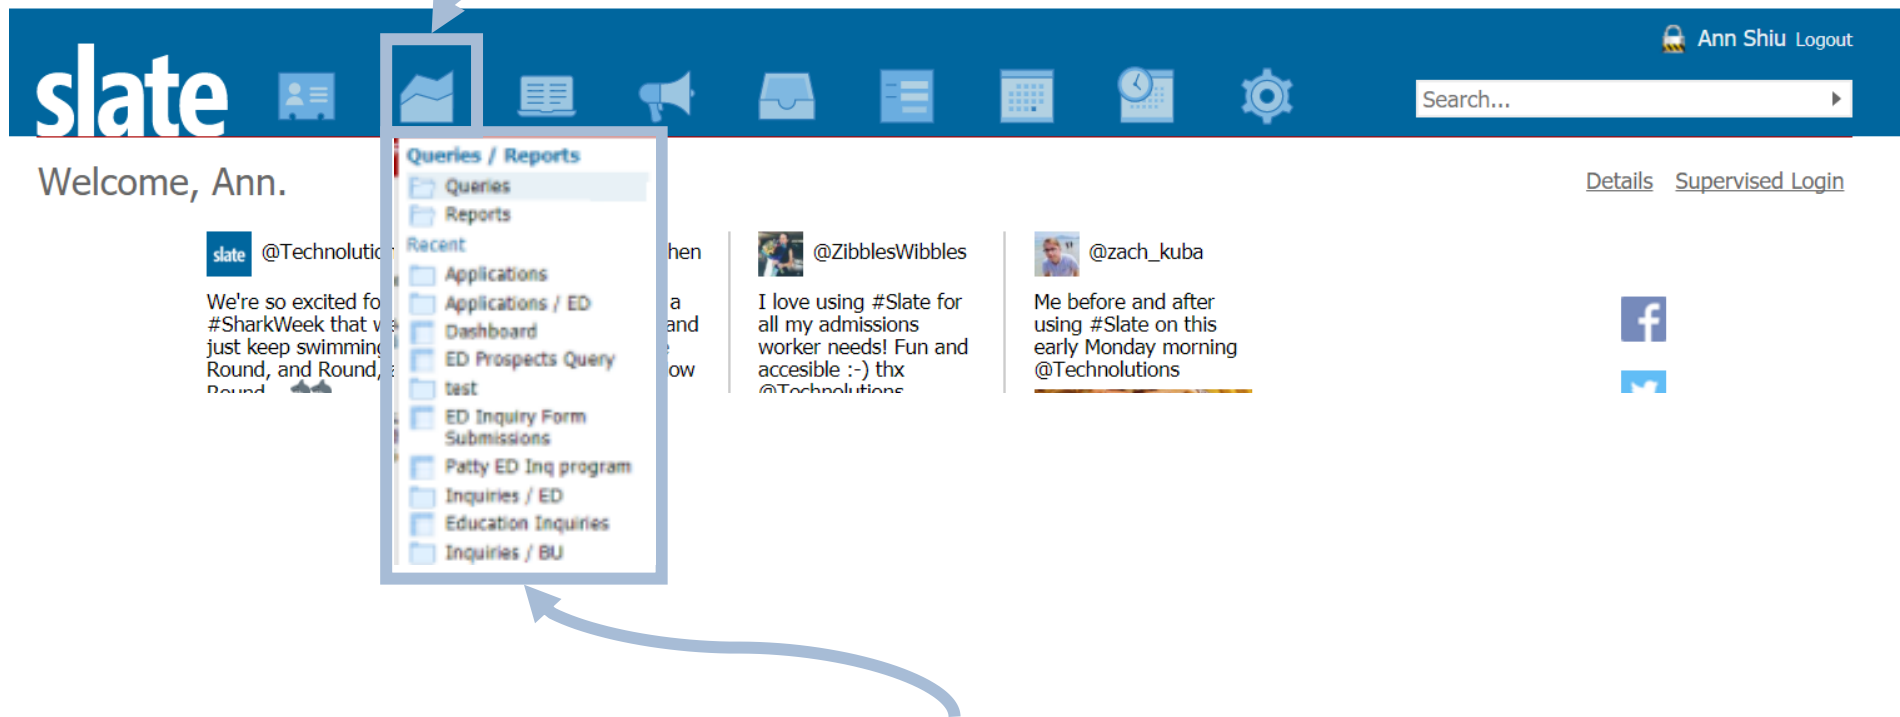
slate

Ann Shiu Logout

Search...

Welcome, Ann.

Queries / Reports
Queries
Reports
Recent
Applications
Applications / ED
Dashboard
ED Prospects Query
test
ED Inquiry Form Submissions
Patty ED Inq program
Inquiries / ED
Education Inquiries
Inquiries / BU

Details Supervised Login

slate @Technolutic

We're so excited fo #SharkWeek that v just keep swimmin Round, and Round, Round

hen
a
and
e
ow

@ZibblesWibbles

I love using #Slate for all my admissions worker needs! Fun and accesible :-) thx @Technolutions

@zach_kuba

Me before and after using #Slate on this early Monday morning @Technolutions